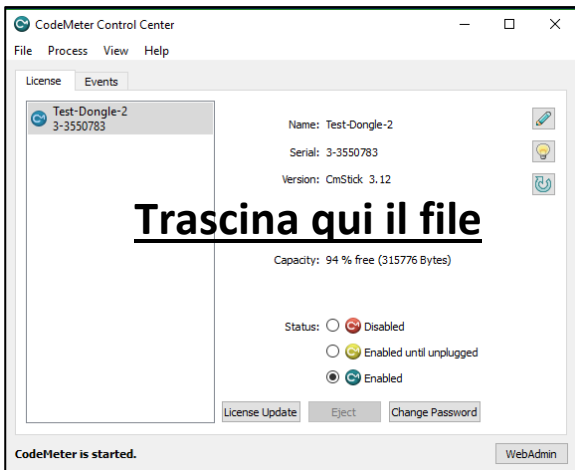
CodeMeter Control Center

File Process View Help

License Events

Test-Dongle-2
3-3550783

Name: Test-Dongle-2

Serial: 3-3550783

Version: CmStick 3.12

Trascina qui il file

Capacity: 94 % free (315776 Bytes)

Status: Disabled

Enabled until unplugged

Enabled

License Update Eject Change Password

CodeMeter is started. WebAdmin